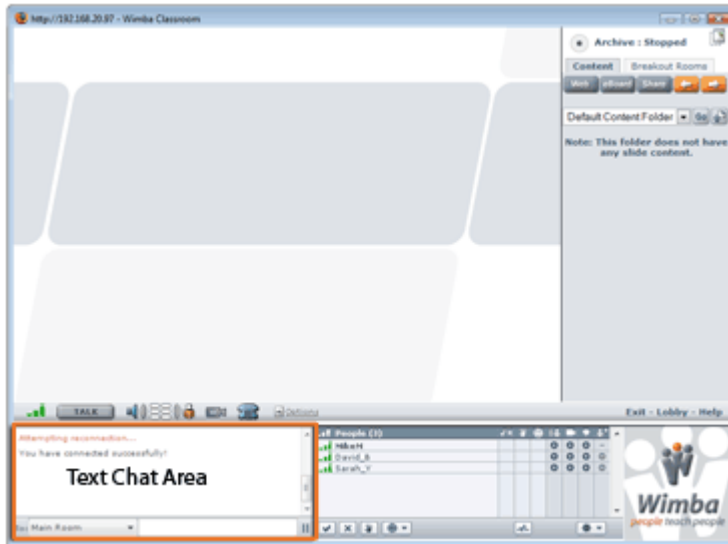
http://192.168.20.97 - Wimba Classroom

Archive : Stopped

Content | Breakout Rooms

Web | eBoard | Share

Default Content Folder | Go

Note: This folder does not have any slide content.

TALK

Exit - Lobby - Help

Attempting reconnection...

You have connected successfully!

Text Chat Area

To: Main Room

People (3)

MikeH

David_B

Sarah_Y

Wimba

people teach people